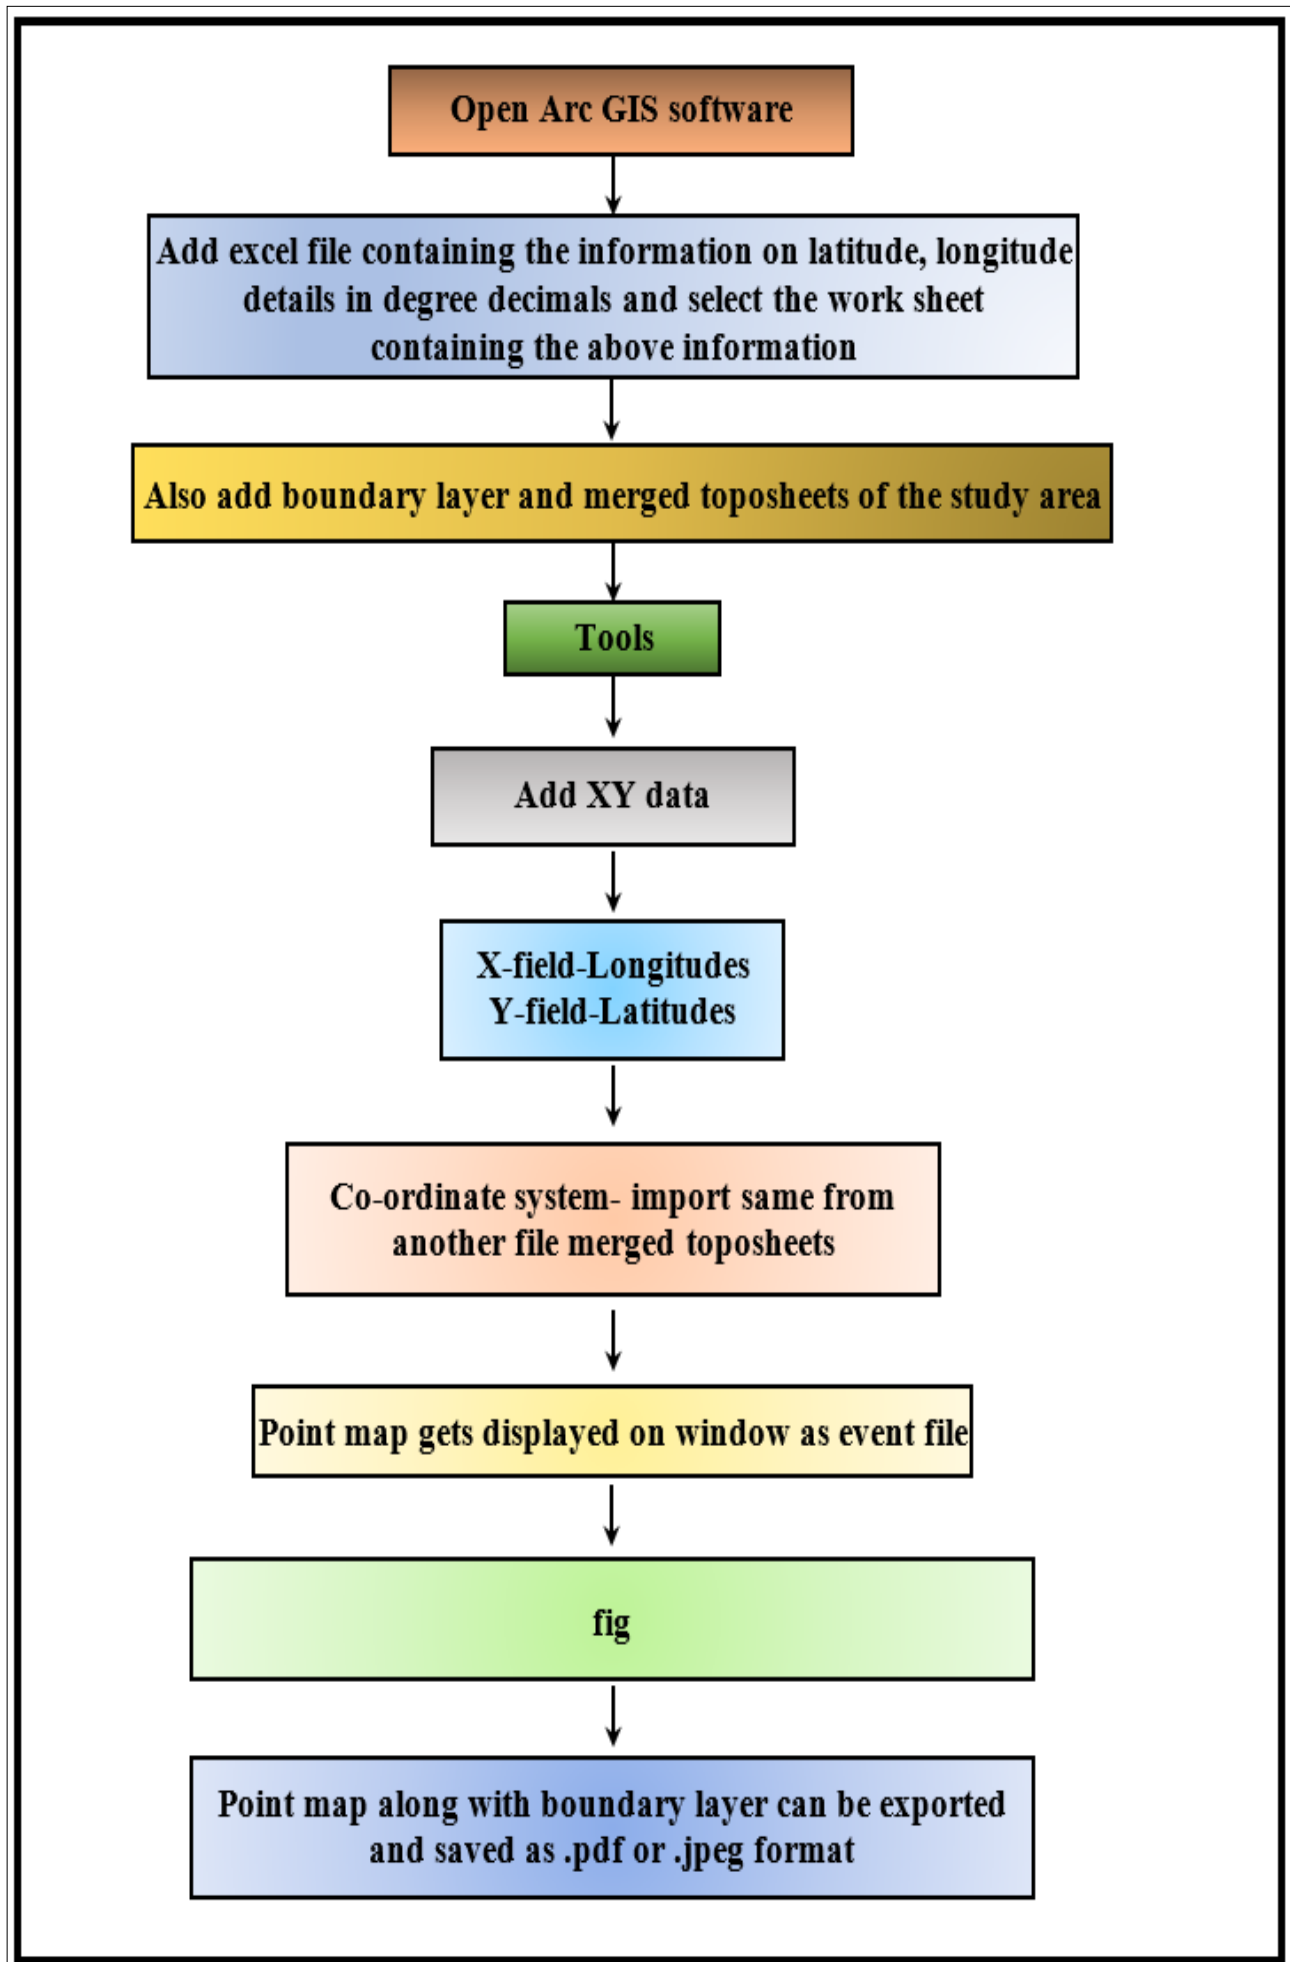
Open Arc GIS software

Add excel file containing the information on latitude, longitude details in degree decimals and select the work sheet containing the above information

Also add boundary layer and merged toposheets of the study area

Tools

Add XY data

X-field-Longitudes
Y-field-Latitudes

Co-ordinate system- import same from another file merged toposheets

Point map gets displayed on window as event file

fig

Point map along with boundary layer can be exported and saved as .pdf or .jpeg format